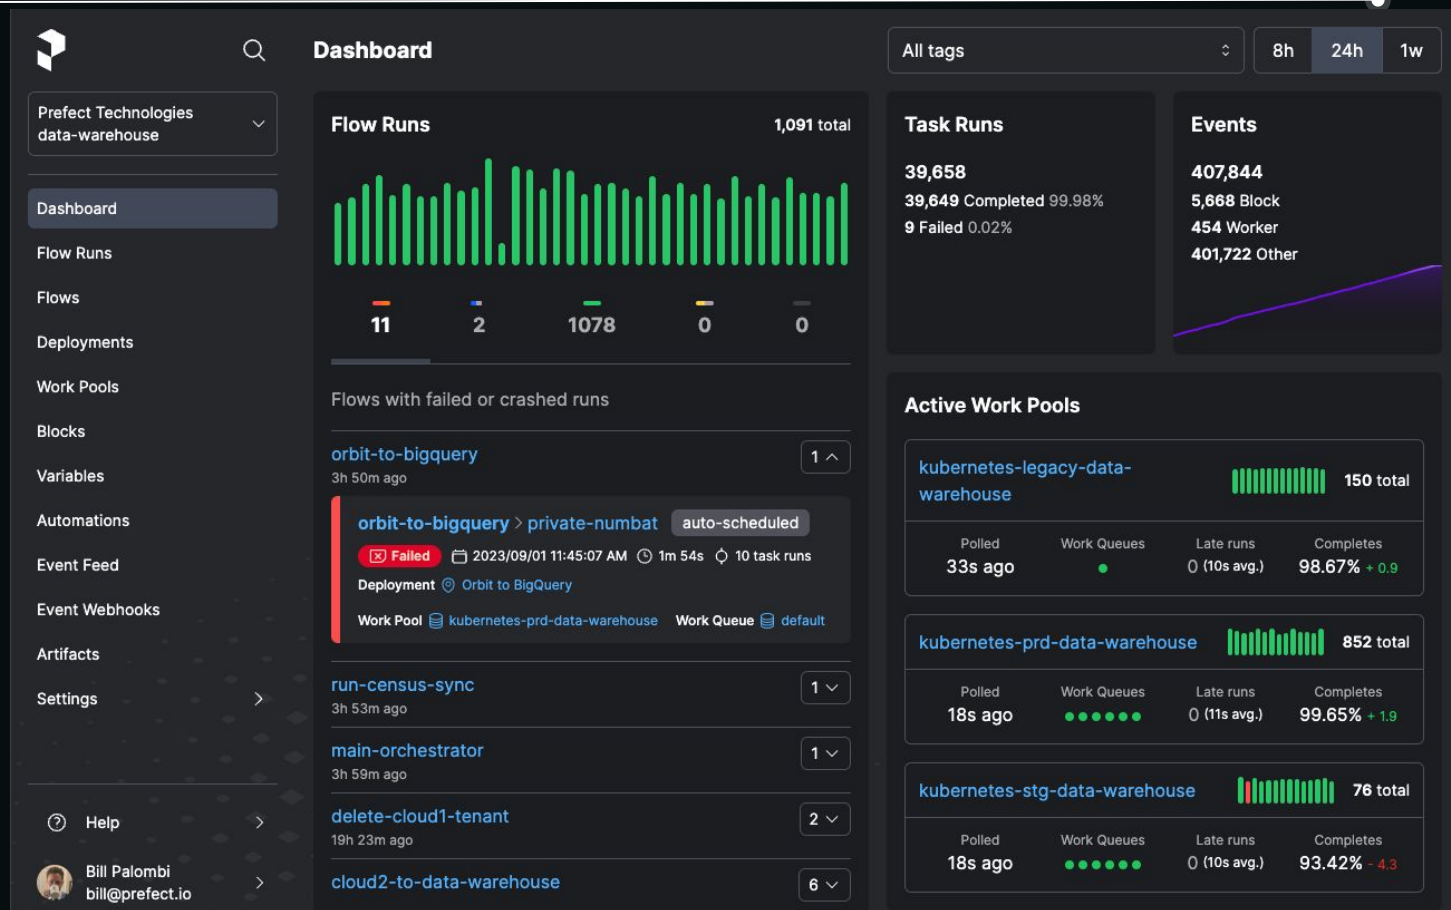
Dashboard

All tags

8h 24h 1w

Prefect Technologies
data-warehouse

Dashboard
Flow Runs
Flows
Deployments
Work Pools
Blocks
Variables
Automations
Event Feed
Event Webhooks
Artifacts
Settings

Help

Bill Palombi
bill@prefect.io

Flow Runs 1,091 total

11 2 1078 0 0

Flows with failed or crashed runs

orbit-to-bigquery
3h 50m ago
1

orbit-to-bigquery > private-numbat auto-scheduled
Failed 2023/09/01 11:45:07 AM 1m 54s 10 task runs
Deployment Orbit to BigQuery
Work Pool kubernetes-prd-data-warehouse Work Queue default

run-census-sync
3h 53m ago
1

main-orchestrator
3h 59m ago
1

delete-cloud1-tenant
19h 23m ago
2

cloud2-to-data-warehouse
6

Task Runs
39,658
39,649 Completed 99.98%
9 Failed 0.02%

Events
407,844
5,668 Block
454 Worker
401,722 Other

Active Work Pools

kubernetes-legacy-data-warehouse 150 total
| Polled | Work Queues | Late runs | Completes |
|---|---|---|---|
| 33s ago | | 0 (10s avg.) | 98.67% + 0.9 |

kubernetes-prd-data-warehouse 852 total
| Polled | Work Queues | Late runs | Completes |
|---|---|---|---|
| 18s ago | | 0 (11s avg.) | 99.65% + 1.9 |

kubernetes-stg-data-warehouse 76 total
| Polled | Work Queues | Late runs | Completes |
|---|---|---|---|
| 18s ago | | 0 (10s avg.) | 93.42% - 4.3 |